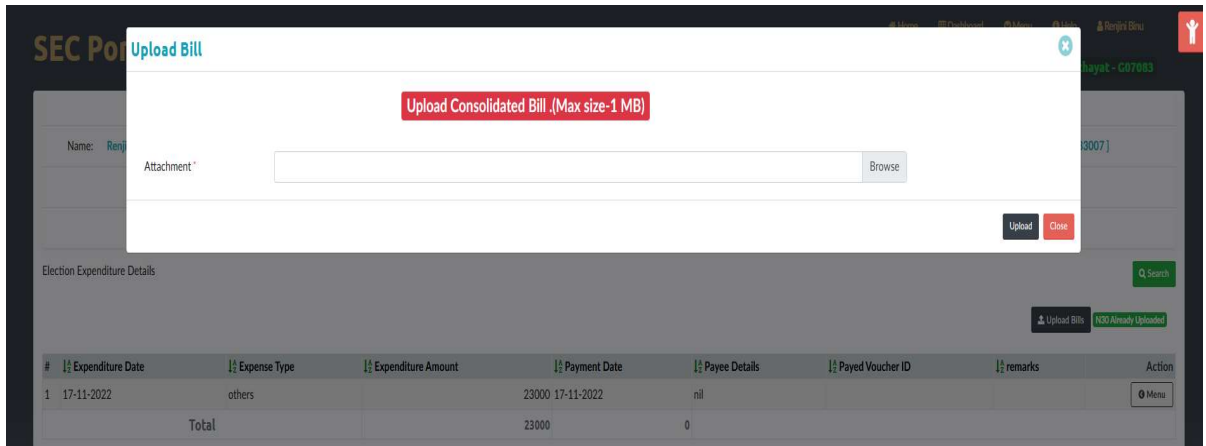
SEC Po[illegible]

Home Dashboard Menu Help Renjini Binu

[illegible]hayat - G07083

Upload Bill

Upload Consolidated Bill .(Max size-1 MB)

Attachment *

Browse

Upload Close

Name: Renj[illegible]

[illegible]3007 ]

Election Expenditure Details

Search

Upload Bills N30 Already Uploaded

| # | Expenditure Date | Expense Type | Expenditure Amount | Payment Date | Payee Details | Payed Voucher ID | remarks | Action |
|---|---|---|---|---|---|---|---|---|
| 1 | 17-11-2022 | others | 23000 | 17-11-2022 | nil | | | Menu |
| | Total | | 23000 | 0 | | | | |